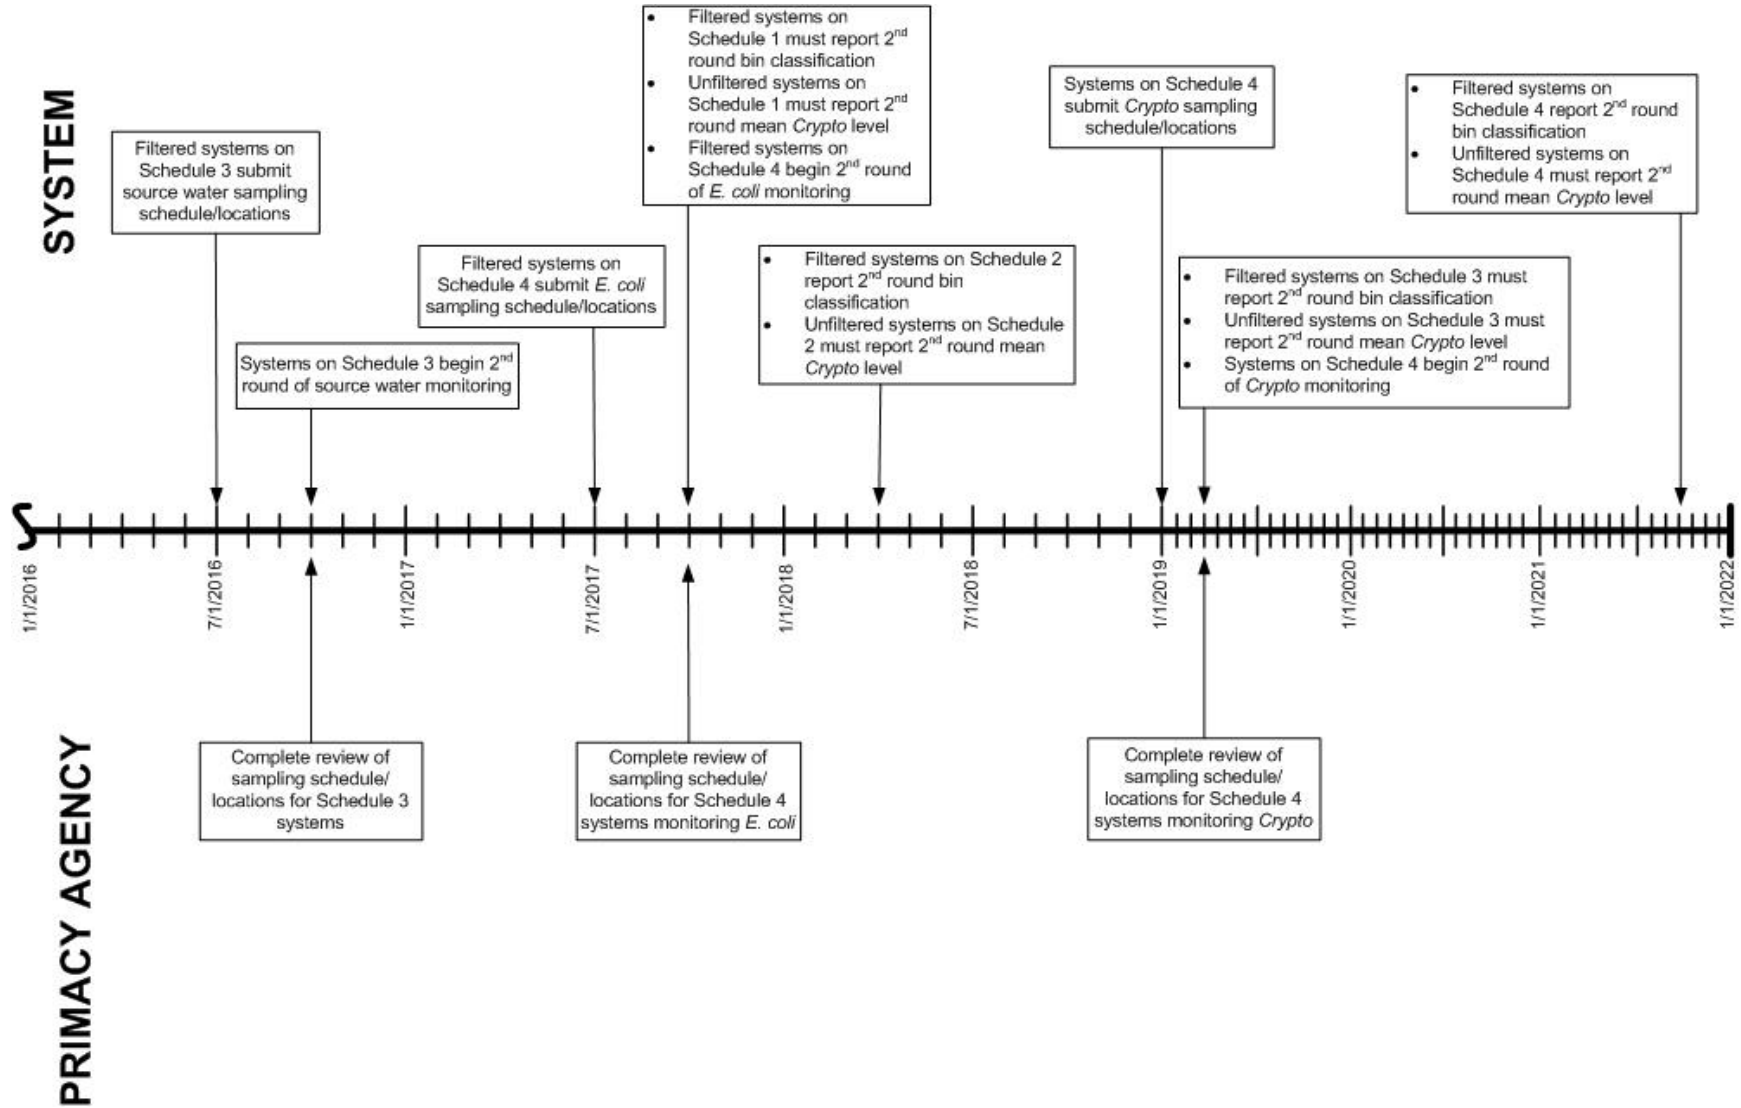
SYSTEM

Filtered systems on Schedule 3 submit source water sampling schedule/locations

Systems on Schedule 3 begin 2$^{nd}$ round of source water monitoring

Filtered systems on Schedule 4 submit E. coli sampling schedule/locations

- Filtered systems on Schedule 1 must report 2$^{nd}$ round bin classification
- Unfiltered systems on Schedule 1 must report 2$^{nd}$ round mean Crypto level
- Filtered systems on Schedule 4 begin 2$^{nd}$ round of E. coli monitoring

- Filtered systems on Schedule 2 report 2$^{nd}$ round bin classification
- Unfiltered systems on Schedule 2 must report 2$^{nd}$ round mean Crypto level

Systems on Schedule 4 submit Crypto sampling schedule/locations

- Filtered systems on Schedule 3 must report 2$^{nd}$ round bin classification
- Unfiltered systems on Schedule 3 must report 2$^{nd}$ round mean Crypto level
- Systems on Schedule 4 begin 2$^{nd}$ round of Crypto monitoring

- Filtered systems on Schedule 4 report 2$^{nd}$ round bin classification
- Unfiltered systems on Schedule 4 must report 2$^{nd}$ round mean Crypto level

1/1/2016
7/1/2016
1/1/2017
7/1/2017
1/1/2018
7/1/2018
1/1/2019
1/1/2020
1/1/2021
1/1/2022

PRIMACY AGENCY

Complete review of sampling schedule/ locations for Schedule 3 systems

Complete review of sampling schedule/ locations for Schedule 4 systems monitoring E. coli

Complete review of sampling schedule/ locations for Schedule 4 systems monitoring Crypto